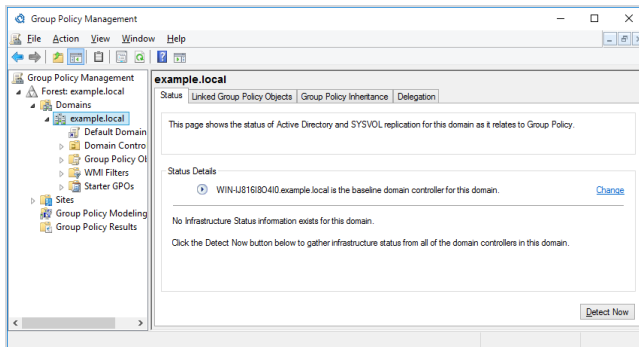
Group Policy Management

File Action View Window Help

Group Policy Management
Forest: example.local
Domains
example.local
Default Domain
Domain Contro
Group Policy Ol
WMI Filters
Starter GPOs
Sites
Group Policy Modeling
Group Policy Results

example.local

Status | Linked Group Policy Objects | Group Policy Inheritance | Delegation

This page shows the status of Active Directory and SYSVOL replication for this domain as it relates to Group Policy.

Status Details

WIN-IJ816I8O4I0.example.local is the baseline domain controller for this domain.

Change

No Infrastructure Status information exists for this domain.

Click the Detect Now button below to gather infrastructure status from all of the domain controllers in this domain.

Detect Now